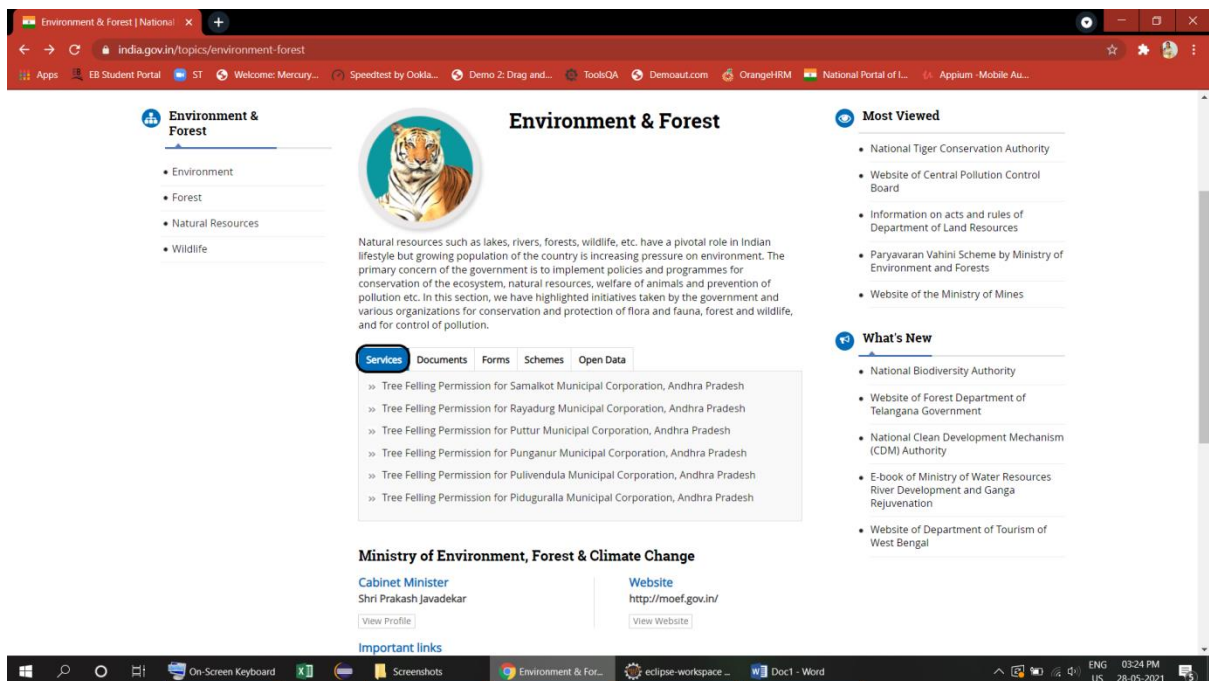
Environment & Forest | National ×

india.gov.in/topics/environment-forest

Apps EB Student Portal ST Welcome: Mercury... Speedtest by Ookla... Demo 2: Drag and... ToolsQA Demoaut.com OrangeHRM National Portal of I... Appium -Mobile Au...

Environment & Forest

• Environment
• Forest
• Natural Resources
• Wildlife

Environment & Forest

Natural resources such as lakes, rivers, forests, wildlife, etc. have a pivotal role in Indian lifestyle but growing population of the country is increasing pressure on environment. The primary concern of the government is to implement policies and programmes for conservation of the ecosystem, natural resources, welfare of animals and prevention of pollution etc. In this section, we have highlighted initiatives taken by the government and various organizations for conservation and protection of flora and fauna, forest and wildlife, and for control of pollution.

Services | Documents | Forms | Schemes | Open Data

» Tree Felling Permission for Samalkot Municipal Corporation, Andhra Pradesh
» Tree Felling Permission for Rayadurg Municipal Corporation, Andhra Pradesh
» Tree Felling Permission for Puttur Municipal Corporation, Andhra Pradesh
» Tree Felling Permission for Punganur Municipal Corporation, Andhra Pradesh
» Tree Felling Permission for Pulivendula Municipal Corporation, Andhra Pradesh
» Tree Felling Permission for Piduguralla Municipal Corporation, Andhra Pradesh

Ministry of Environment, Forest & Climate Change

Cabinet Minister
Shri Prakash Javadekar
View Profile

Website
http://moef.gov.in/
View Website

Important links

Most Viewed

• National Tiger Conservation Authority
• Website of Central Pollution Control Board
• Information on acts and rules of Department of Land Resources
• Paryavaran Vahini Scheme by Ministry of Environment and Forests
• Website of the Ministry of Mines

What's New

• National Biodiversity Authority
• Website of Forest Department of Telangana Government
• National Clean Development Mechanism (CDM) Authority
• E-book of Ministry of Water Resources River Development and Ganga Rejuvenation
• Website of Department of Tourism of West Bengal

On-Screen Keyboard Screenshots Environment & For... eclipse-workspace ... Doc1 - Word ENG US 03:24 PM 28-05-2021